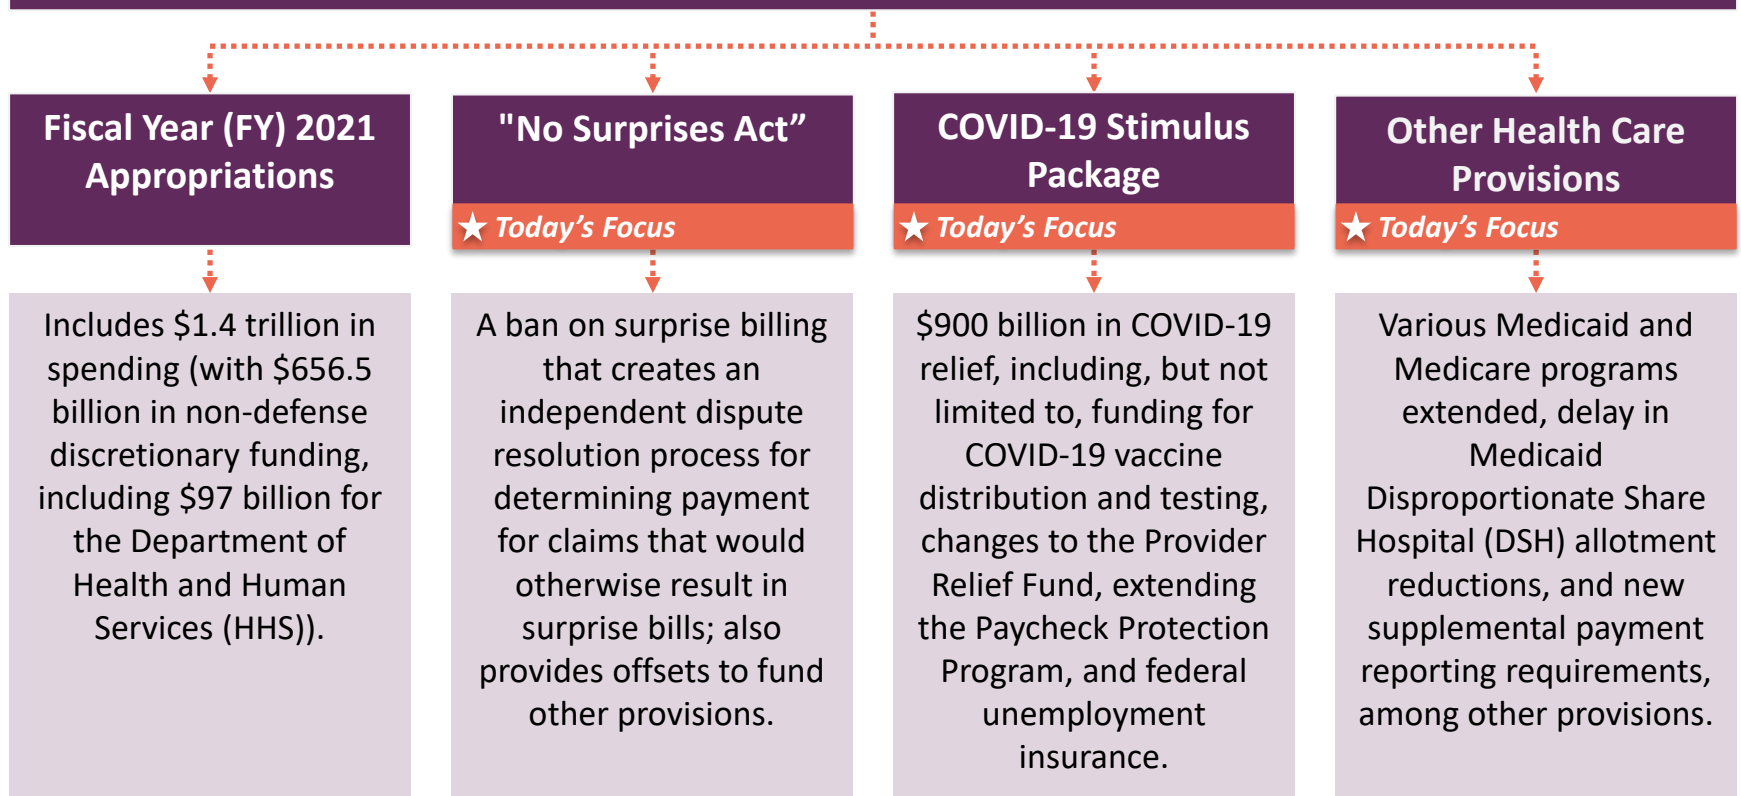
Fiscal Year (FY) 2021 Appropriations

Includes \$1.4 trillion in spending (with \$656.5 billion in non-defense discretionary funding, including \$97 billion for the Department of Health and Human Services (HHS)).

"No Surprises Act”

★ Today’s Focus

A ban on surprise billing that creates an independent dispute resolution process for determining payment for claims that would otherwise result in surprise bills; also provides offsets to fund other provisions.

COVID-19 Stimulus Package

★ Today’s Focus

\$900 billion in COVID-19 relief, including, but not limited to, funding for COVID-19 vaccine distribution and testing, changes to the Provider Relief Fund, extending the Paycheck Protection Program, and federal unemployment insurance.

Other Health Care Provisions

★ Today’s Focus

Various Medicaid and Medicare programs extended, delay in Medicaid Disproportionate Share Hospital (DSH) allotment reductions, and new supplemental payment reporting requirements, among other provisions.